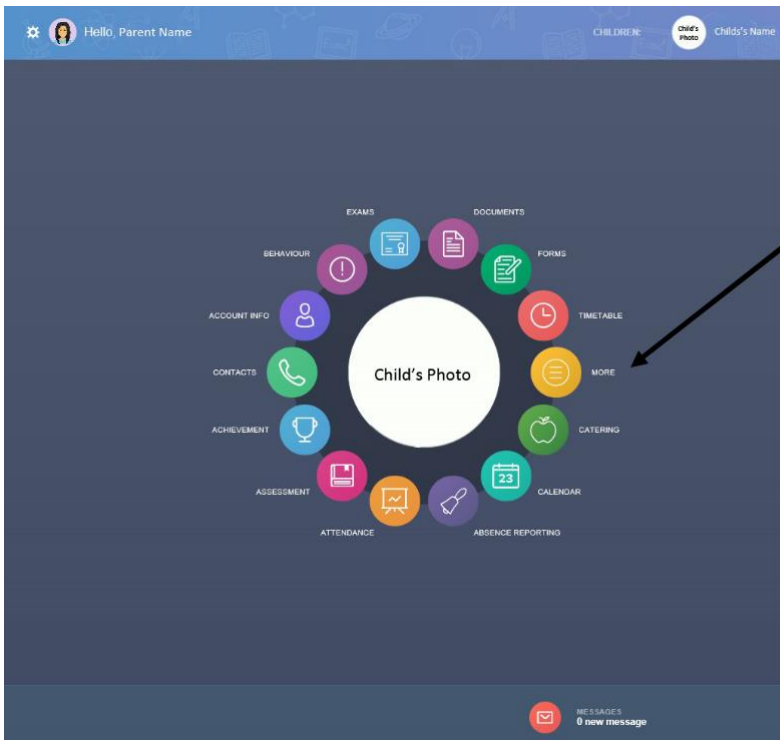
Hello, Parent Name

CHILDREN: Child's Photo Childs's Name

EXAMS

DOCUMENTS

BEHAVIOUR

FORMS

ACCOUNT INFO

TIMETABLE

CONTACTS

Child's Photo

MORE

ACHIEVEMENT

CATERING

ASSESSMENT

23

CALENDAR

ATTENDANCE

ABSENCE REPORTING

MESSAGES
0 new message